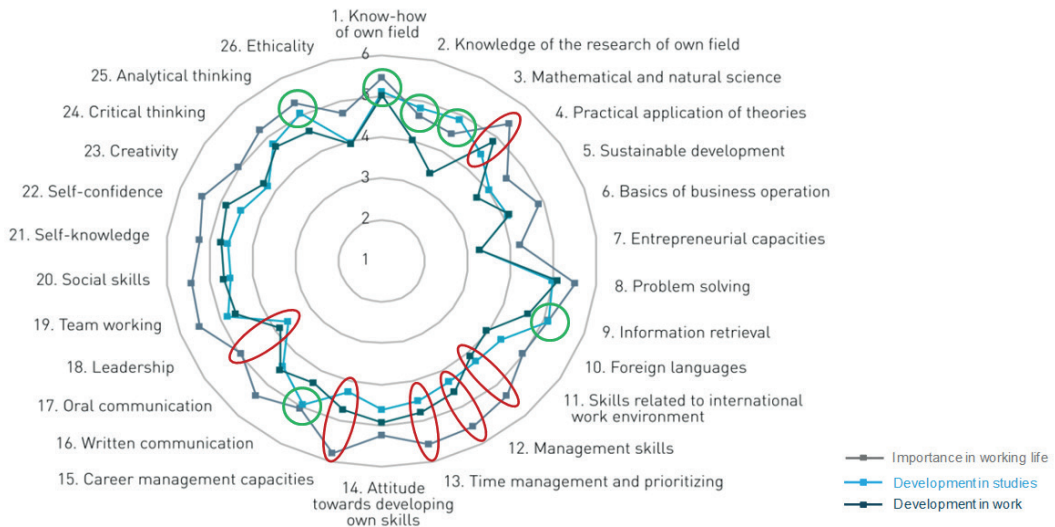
1. Know-how of own field
2. Knowledge of the research of own field
3. Mathematical and natural science
4. Practical application of theories
5. Sustainable development
6. Basics of business operation
7. Entrepreneurial capacities
8. Problem solving
9. Information retrieval
10. Foreign languages
11. Skills related to international work environment
12. Management skills
13. Time management and prioritizing
14. Attitude towards developing own skills
15. Career management capacities
16. Written communication
17. Oral communication
18. Leadership
19. Team working
20. Social skills
21. Self-knowledge
22. Self-confidence
23. Creativity
24. Critical thinking
25. Analytical thinking
26. Ethicality

6
5
4
3
2
1

Importance in working life
Development in studies
Development in work